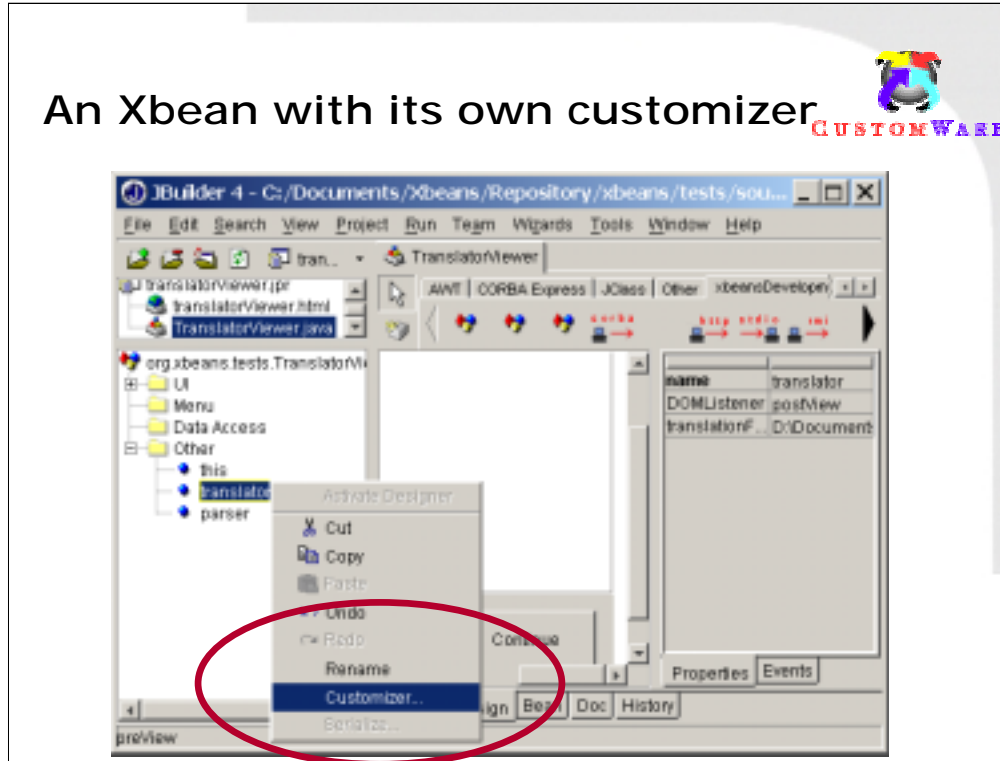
An Xbean with its own customizer

CUSTOMWARE

JBuilder 4 - C:/Documents/Xbeans/Repository/xbeans/tests/sou...

File Edit Search View Project Run Team Wizards Tools Window Help

tran...

TranslatorViewer

translatorViewer.jpr
translatorViewer.html
TranslatorViewer.java

AWT | CORBA Express | JClass | Other | xbeansDevelopm

corba

http stdio rmi

org.xbeans.tests.TranslatorVi
UI
Menu
Data Access
Other
this
translator
parser

| name | translator |
|---|---|
| DOMListener | postView |
| translationF... | D:\Document |

Activate Designer
Cut
Copy
Paste
Undo
Redo
Rename
Customizer...
Serialize...

Continue

Properties | Events

ign | Bean | Doc | History

preView